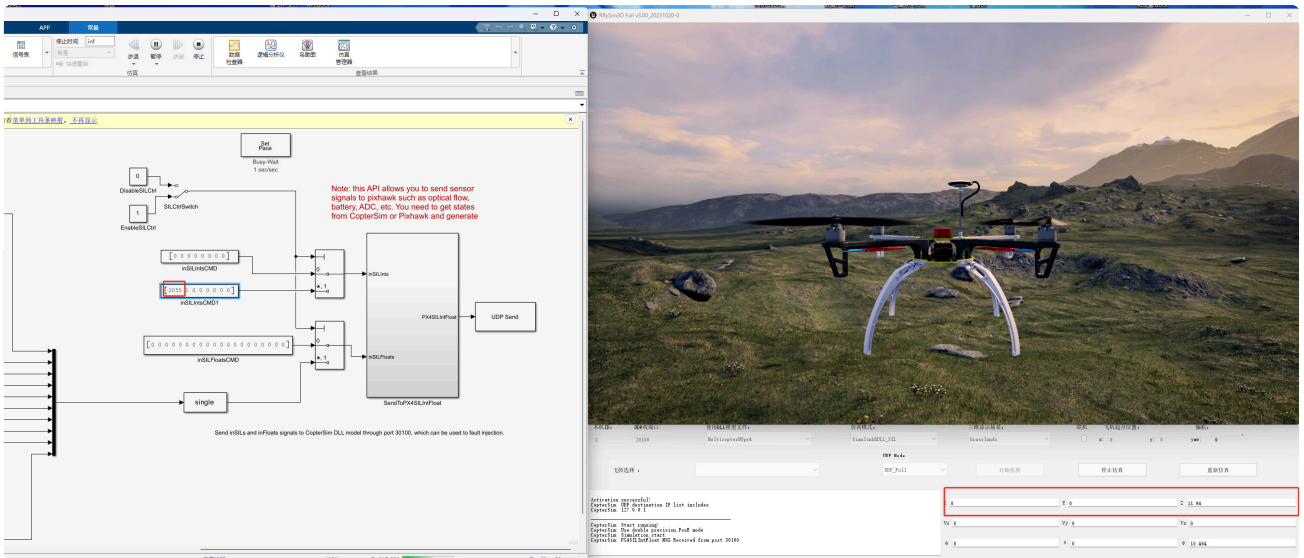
APP 简易
信号表
停止时间 inf
正常
快速重启
步进 暂停 步进 停止
仿真
数据检查器
逻辑分析仪
鸟瞰图
仿真管理器
查看结果
将菜单列工具条映射. 不再提示

Set Pace
Busy-Wait
1 sec/sec

0
DisableSILCtrl
SILCtrlSwitch
1
EnableSILCtrl

Note: this API allows you to send sensor signals to pixhawk such as optical flow, battery, ADC, etc. You need to get states from CopterSim or Pixhawk and generate

[0 0 0 0 0 0 0 0]
inSILIntsCMD
[2055 0 0 0 0 0 0 0]
inSILIntsCMD1
[0 0 0 0 0 0 0 0 0 0 0 0 0 0 0 0 0 0 0 0]
inSILFloatsCMD
single

inSILInts
inSILFloats
PX4SILIntFloat
SendToPX4SILIntFloat
UDP Send

Send inSILs and inFloats signals to CopterSim DLL model through port 30100, which can be used to fault injection.

RflySim3D Full v3.00_20231020-0

UDP Mode
飞控选择：
UDP_Full
停止仿真
重新仿真

Activation successful!
CopterSim UDP destination IP list include:
CopterSim 127 0 0 1
CopterSim Start running!
CopterSim Use double precision PosE mode
CopterSim Simulation start
CopterSim PX4SILIntFloat MSG Received from port 30100

X 0
Y 0
Z 11.94
Vx 0
Vy 0
Vz 0
φ 0
θ 0
ψ 15.694